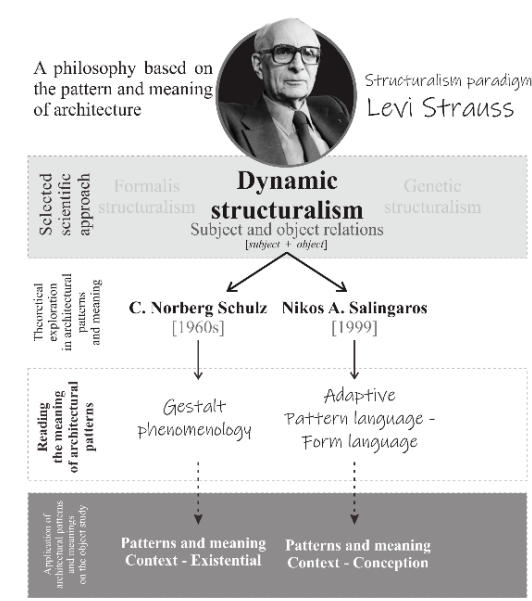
A philosophy based on the pattern and meaning of architecture

Structuralism paradigm
Levi Strauss

Selected scientific approach

Formalis structuralism

Dynamic structuralism
Subject and object relations
[subject + object]

Genetic structuralism

Theoretical exploration in architectural patterns and meaning

C. Norberg Schulz
[1960s]

Nikos A. Salingaros
[1999]

Reading the meaning of architectural patterns

Gestalt phenomenology

Adaptive Pattern language - Form language

Application of architectural patterns and meanings on the object study

Patterns and meaning
Context - Existential

Patterns and meaning
Context - Conception